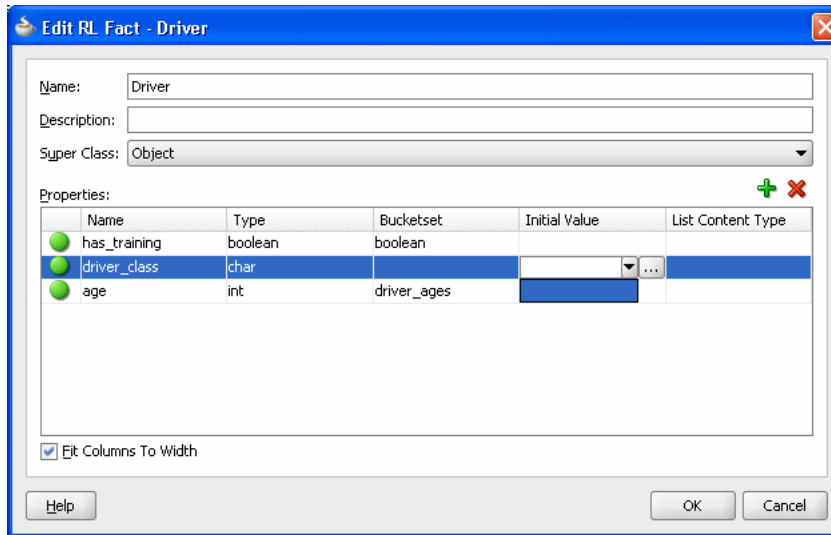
Edit RL Fact - Driver

Name: Driver

Description:

Super Class: Object

Properties:

| | Name | Type | Bucketset | Initial Value | List Content Type |
|---|---|---|---|---|---|
| | has_training | boolean | boolean | | |
| | driver_class | char | | ... | |
| | age | int | driver_ages | | |

Fit Columns To Width

Help

OK

Cancel